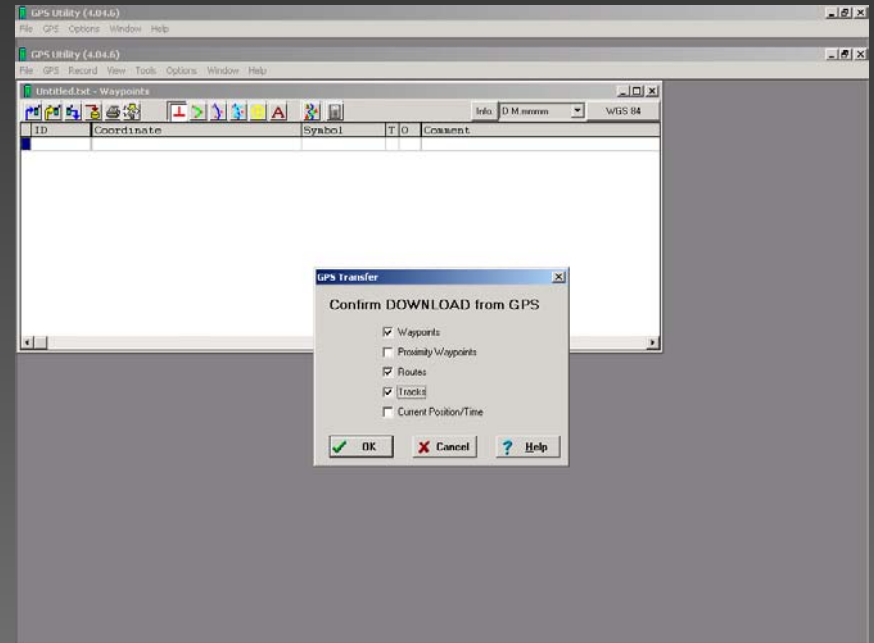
GPS Utility (4.04.6)
File GPS Options Window Help

GPS Utility (4.04.6)
File GPS Record View Tools Options Window Help

Untitled.txt - Waypoints

Info D M.mmmm WGS 84

| ID | Coordinate | Symbol | T | O | Comment |
|---|---|---|---|---|---|
| | | | | | |

GPS Transfer

Confirm DOWNLOAD from GPS

☑ Waypoints
☐ Proximity Waypoints
☑ Routes
☑ Tracks
☐ Current Position/Time

OK
Cancel
Help